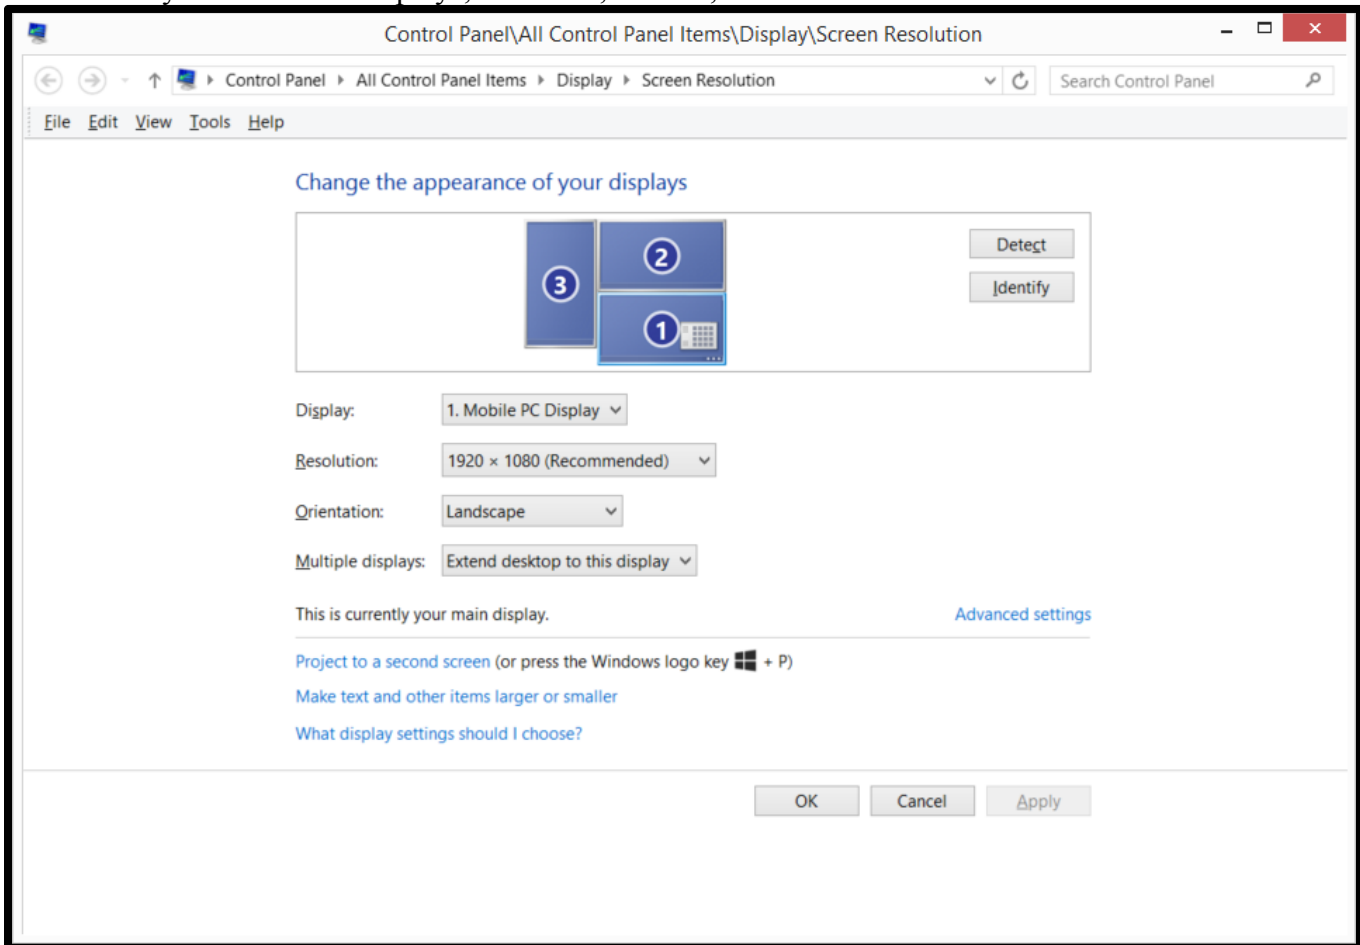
Control Panel\All Control Panel Items\Display\Screen Resolution

Control Panel ▸ All Control Panel Items ▸ Display ▸ Screen Resolution

Search Control Panel

File Edit View Tools Help

Change the appearance of your displays

3

2

1

Detect

Identify

Display: 1. Mobile PC Display

Resolution: 1920 × 1080 (Recommended)

Orientation: Landscape

Multiple displays: Extend desktop to this display

This is currently your main display.

Advanced settings

Project to a second screen (or press the Windows logo key + P)

Make text and other items larger or smaller

What display settings should I choose?

OK

Cancel

Apply